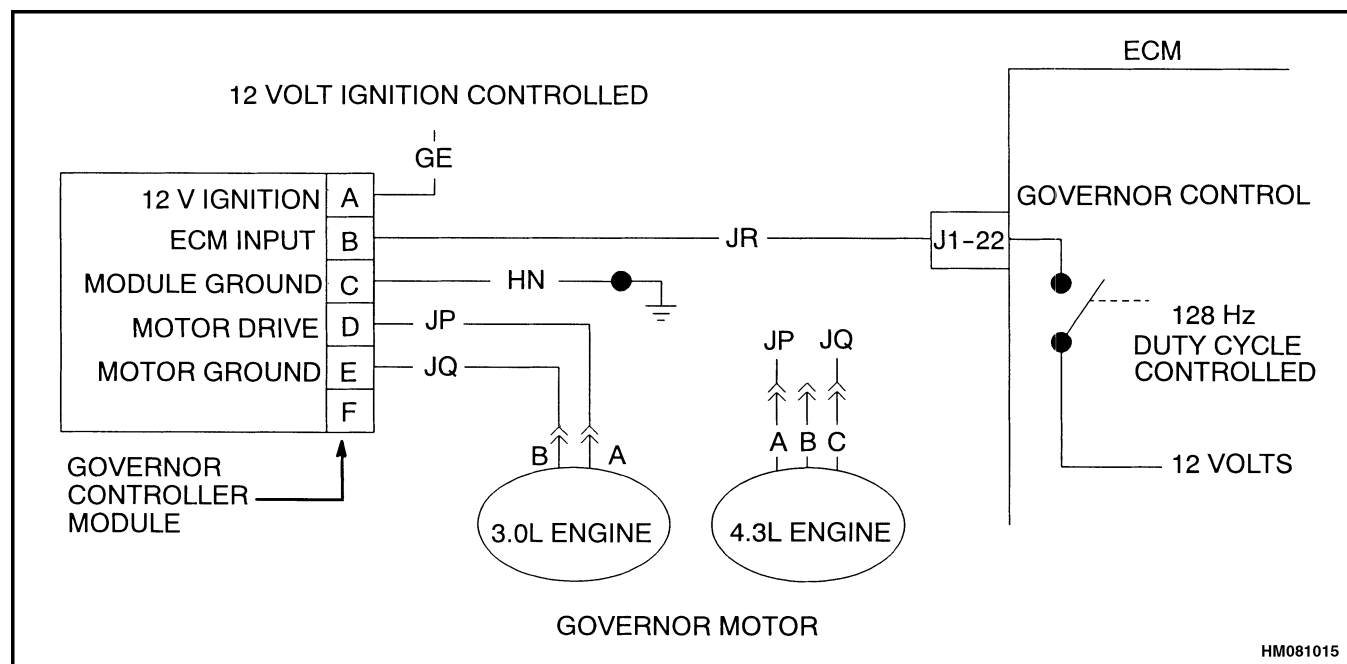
ECM

12 VOLT IGNITION CONTROLLED

GE

12 V IGNITION A
ECM INPUT B
MODULE GROUND C
MOTOR DRIVE D
MOTOR GROUND E
F

JR

J1-22

GOVERNOR CONTROL

HN

JP

JQ

128 Hz
DUTY CYCLE
CONTROLLED

JP JQ

A B C

B A

GOVERNOR
CONTROLLER
MODULE

3.0L ENGINE

4.3L ENGINE

12 VOLTS

GOVERNOR MOTOR

HM081015